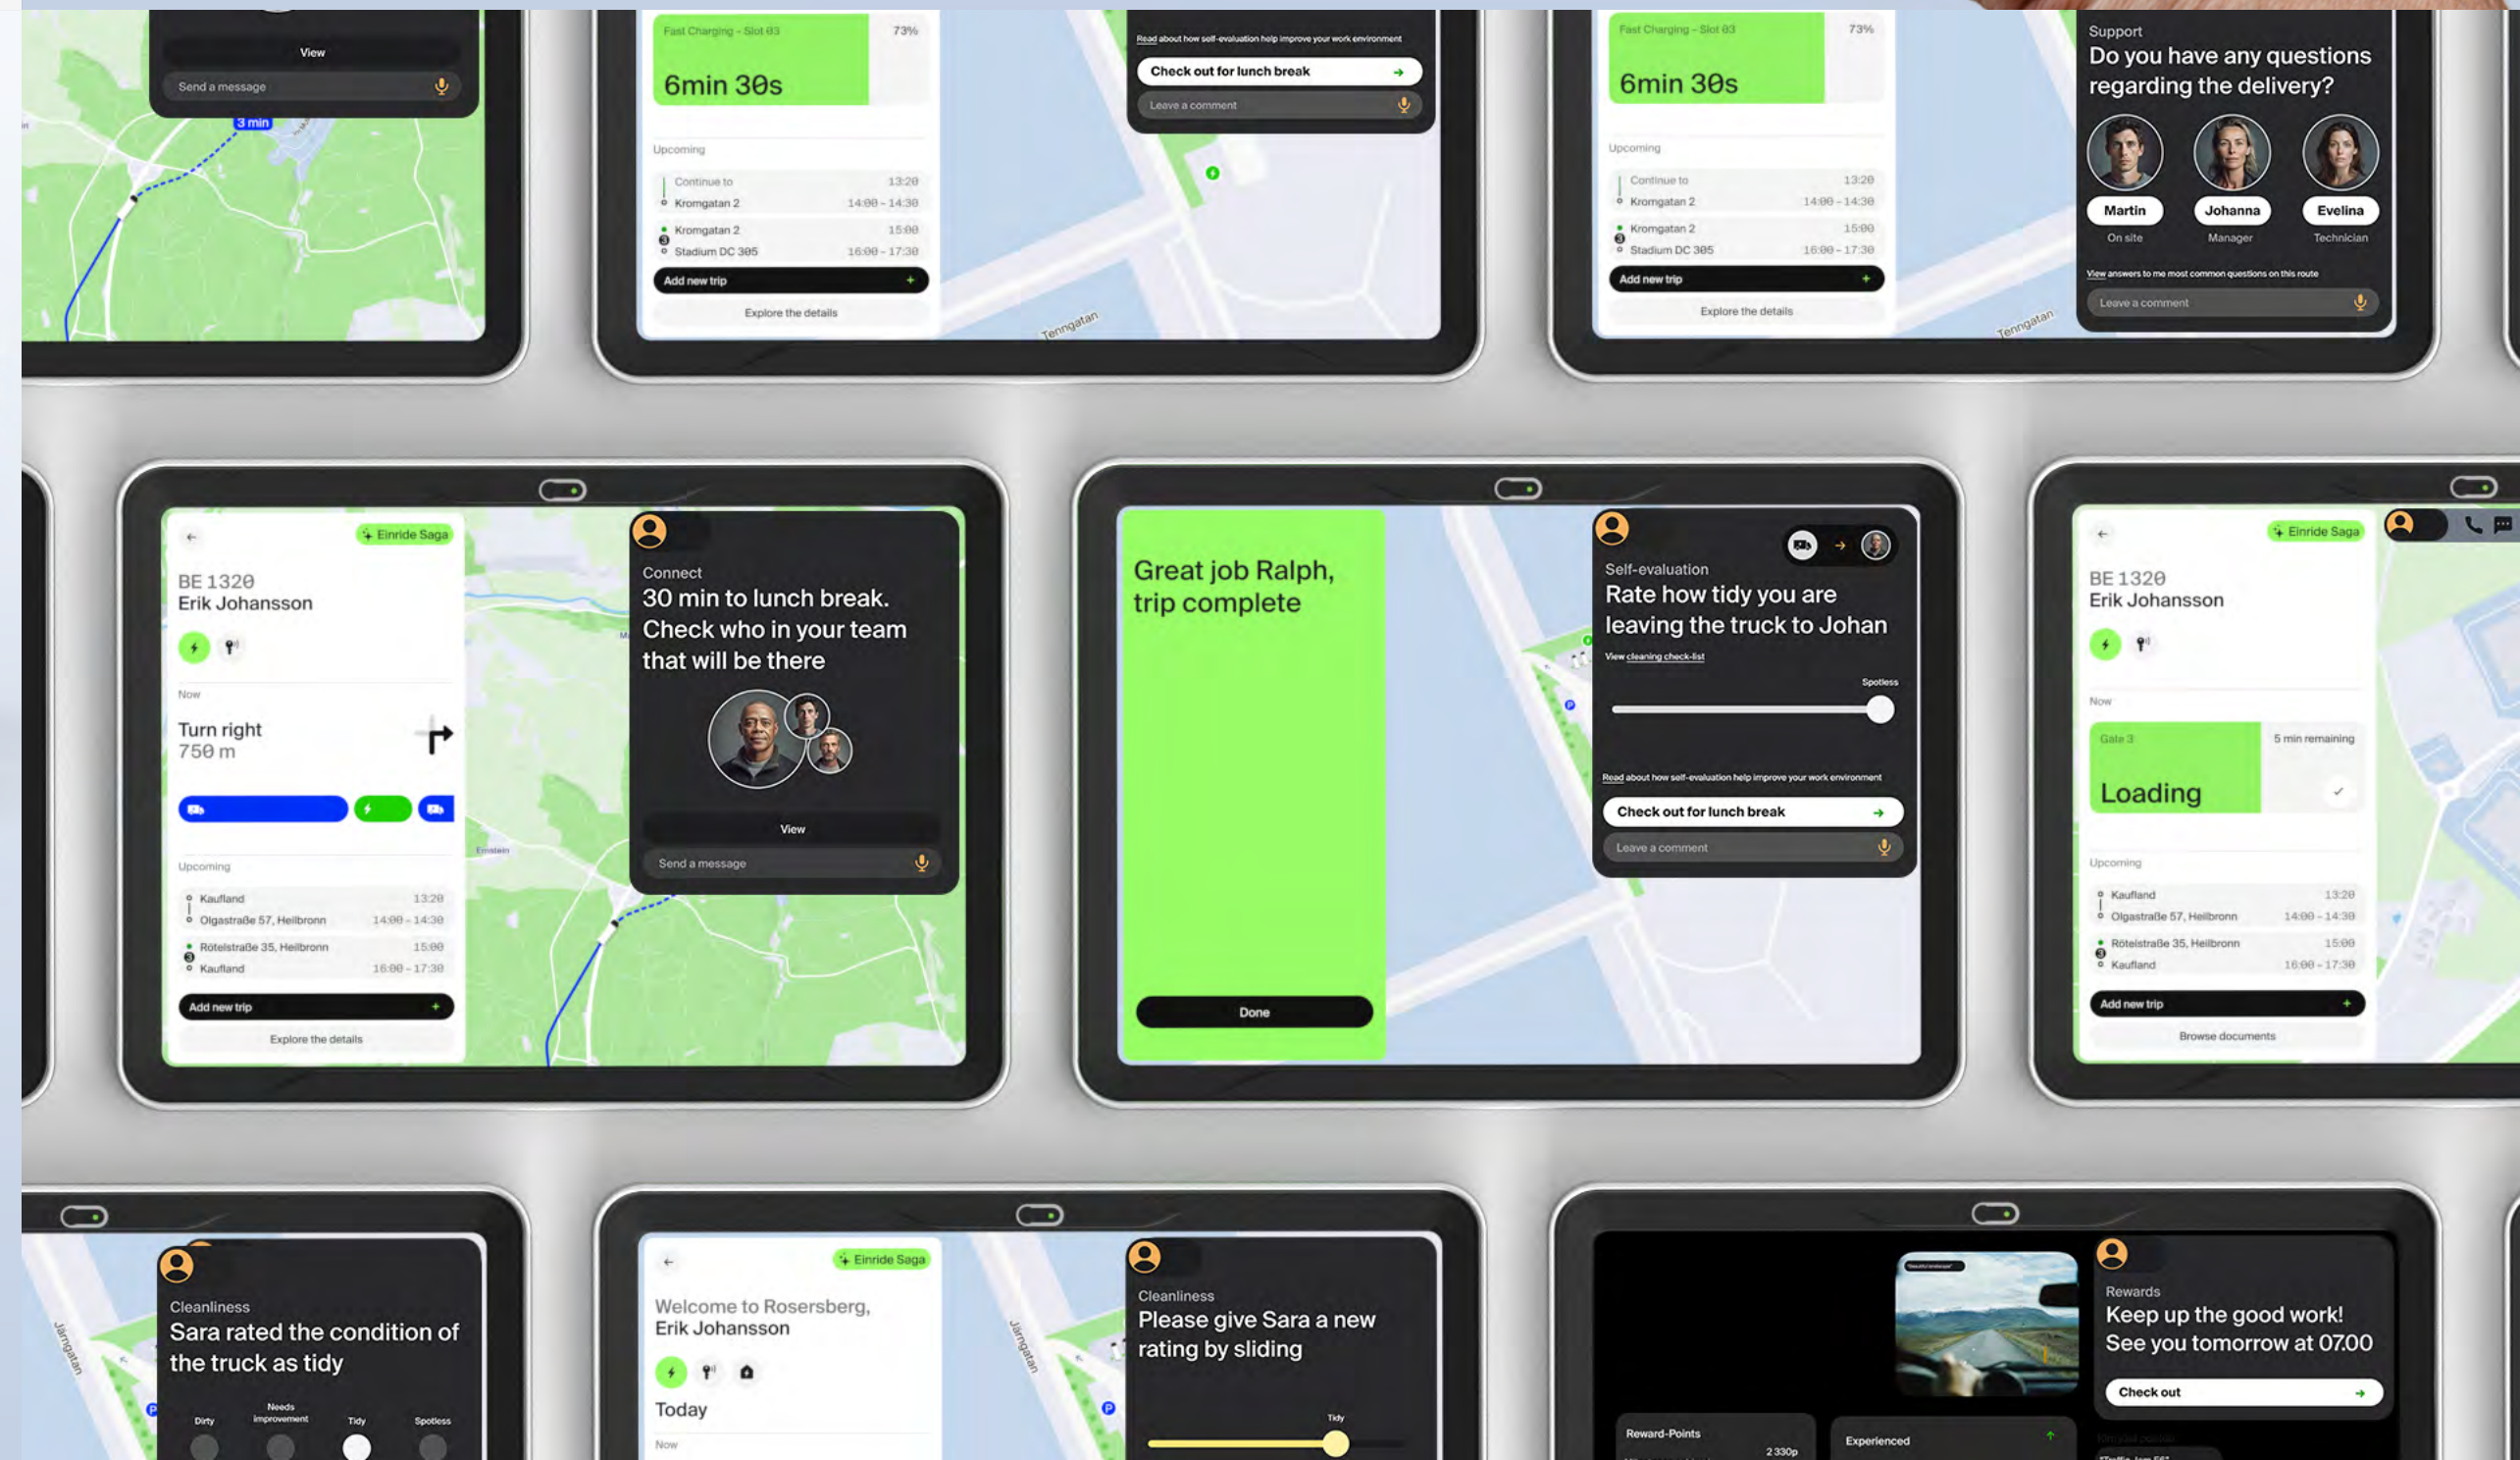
View

Send a message

3 min

Fast Charging - Slot 03

73%

6min 30s

Upcoming

Continue to 13:20

Kromgatan 2 14:00 - 14:30

Kromgatan 2 15:00

Stadium DC 305 16:00 - 17:30

Add new trip

Explore the details

Read about how self-evaluation help improve your work environment

Check out for lunch break

Leave a comment

Tenngatan

Fast Charging - Slot 03

73%

6min 30s

Upcoming

Continue to 13:20

Kromgatan 2 14:00 - 14:30

Kromgatan 2 15:00

Stadium DC 305 16:00 - 17:30

Add new trip

Explore the details

Tenngatan

Support

Do you have any questions regarding the delivery?

Martin
On site

Johanna
Manager

Evelina
Technician

View answers to me most common questions on this route

Leave a comment

Einride Saga

BE 1320
Erik Johansson

Now

Turn right
750 m

Upcoming

Kaufland 13:20

Olgastraße 57, Heilbronn 14:00 - 14:30

Röteistraße 35, Heilbronn 15:00

Kaufland 16:00 - 17:30

Add new trip

Explore the details

Connect

30 min to lunch break. Check who in your team that will be there

View

Send a message

Great job Ralph, trip complete

Done

Self-evaluation

Rate how tidy you are leaving the truck to Johan

View cleaning check-list

Spotless

Read about how self-evaluation help improve your work environment

Check out for lunch break

Leave a comment

Einride Saga

BE 1320
Erik Johansson

Now

Gate 3

5 min remaining

Loading

Upcoming

Kaufland 13:20

Olgastraße 57, Heilbronn 14:00 - 14:30

Röteistraße 35, Heilbronn 15:00

Kaufland 16:00 - 17:30

Add new trip

Browse documents

Jarngatan

Cleanliness

Sara rated the condition of the truck as tidy

Dirty

Needs improvement

Tidy

Spotless

Einride Saga

Welcome to Rosersberg, Erik Johansson

Today

Now

Jarngatan

Cleanliness

Please give Sara a new rating by sliding

Tidy

Rewards

Keep up the good work! See you tomorrow at 07.00

Check out

Reward-Points

2 330p

Experienced